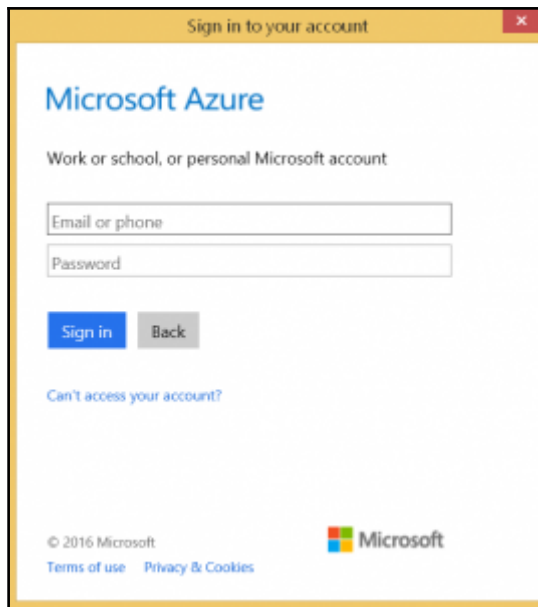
Sign in to your account

×

Microsoft Azure

Work or school, or personal Microsoft account

Email or phone

Password

Sign in

Back

Can't access your account?

© 2016 Microsoft

Terms of use

Privacy & Cookies

Microsoft